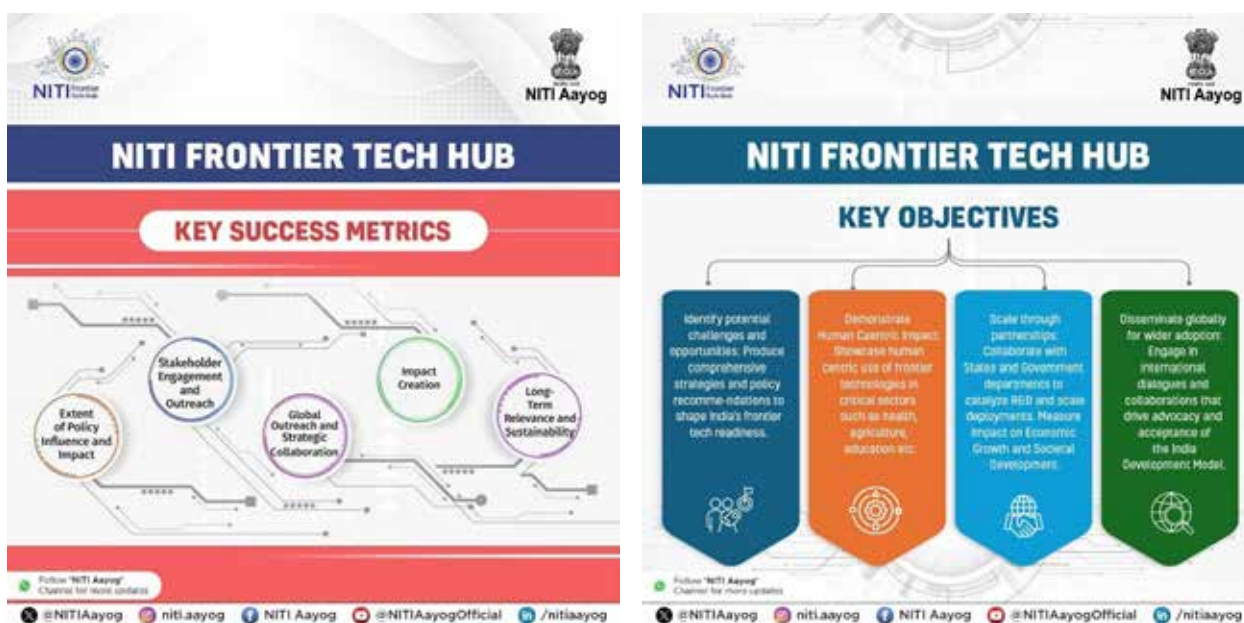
NITI Frontier Tech Hub

NITI Aayog

NITI FRONTIER TECH HUB

KEY SUCCESS METRICS

Extent of Policy Influence and Impact

Stakeholder Engagement and Outreach

Global Outreach and Strategic Collaboration

Impact Creation

Long-Term Relevance and Sustainability

Follow "NITI Aayog" Channel for more updates

@NITIAayog niti.aayog NITI Aayog @NITIAayogOfficial /nitiaayog

NITI Frontier Tech Hub

NITI Aayog

NITI FRONTIER TECH HUB

KEY OBJECTIVES

Identify potential challenges and opportunities: Produce comprehensive strategies and policy recommendations to shape India's frontier tech readiness.

Demonstrate Human Centric Impact: Showcase human centric use of frontier technologies in critical sectors such as health, agriculture, education etc.

Scale through partnerships: Collaborate with States and Government departments to catalyze R&D and scale deployments. Measure impact on Economic Growth and Societal Development.

Disseminate globally for wider adoption: Engage in international dialogues and collaborations that drive advocacy and acceptance of the India Development Model.

Follow "NITI Aayog" Channel for more updates

@NITIAayog niti.aayog NITI Aayog @NITIAayogOfficial /nitiaayog